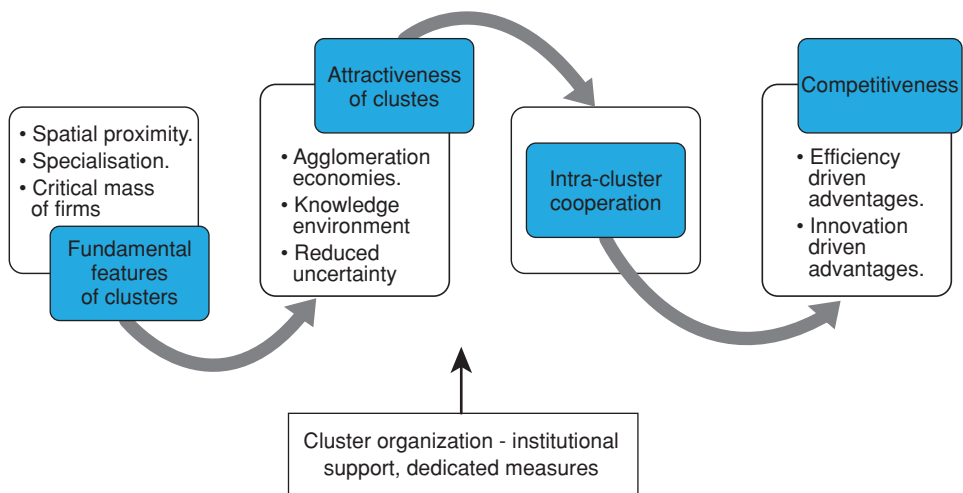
• Spatial proximity.
• Specialisation.
• Critical mass of firms

Fundamental features of clusters

Attractiveness of clustes

• Agglomeration economies.
• Knowledge environment
• Reduced uncertainty

Intra-cluster cooperation

Competitiveness

• Efficiency driven adventages.
• Innovation driven advantages.

Cluster organization - institutional support, dedicated measures